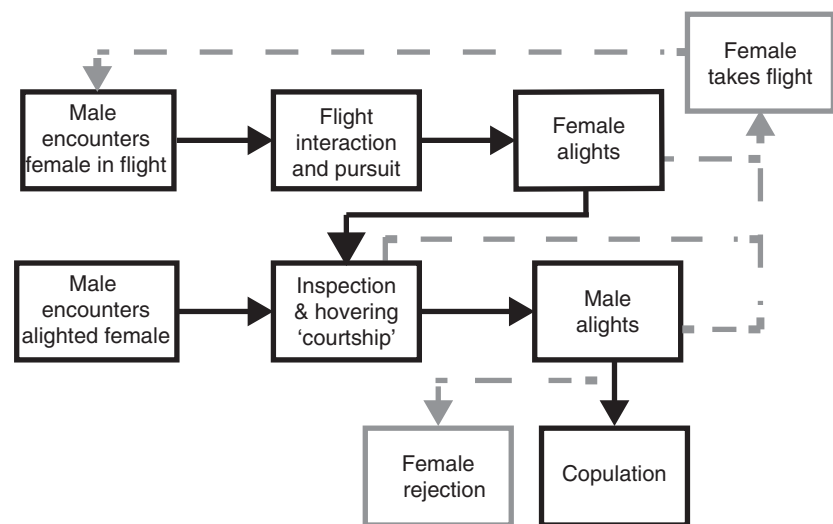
Female takes flight

Male encounters female in flight

Flight interaction and pursuit

Female alights

Male encounters alighted female

Inspection & hovering 'courtship'

Male alights

Female rejection

Copulation